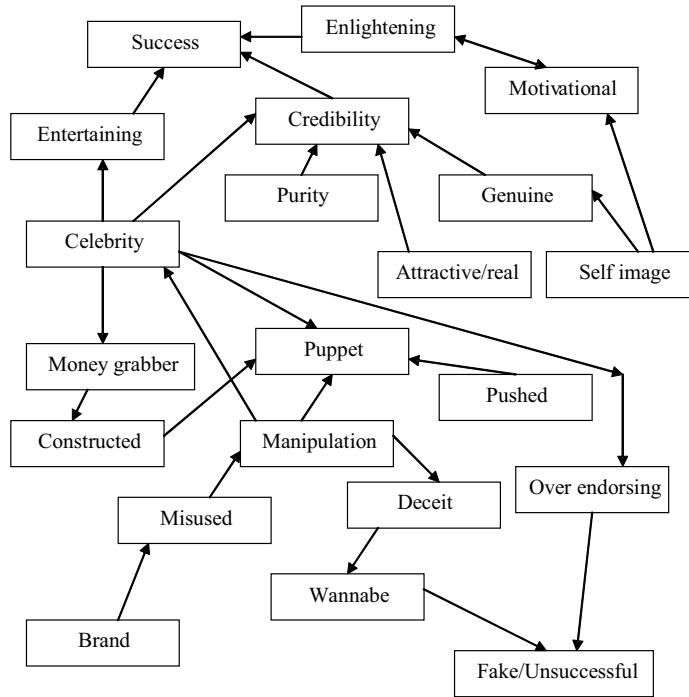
Success

Enlightening

Motivational

Entertaining

Credibility

Purity

Genuine

Celebrity

Attractive/real

Self image

Money grabber

Puppet

Pushed

Constructed

Manipulation

Over endorsing

Deceit

Misused

Wannabe

Brand

Fake/Unsuccessful